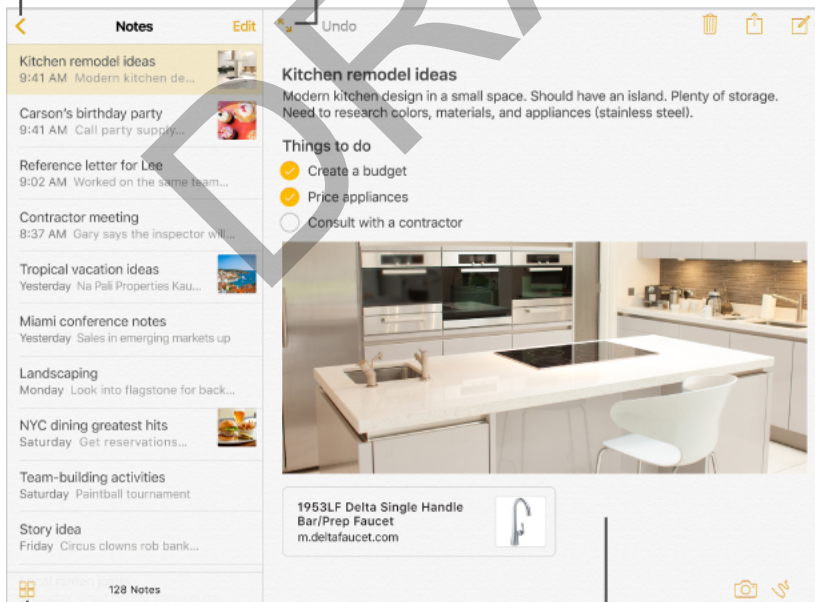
Notes Edit

Undo

Kitchen remodel ideas
9:41 AM Modern kitchen de...

Carson's birthday party
9:41 AM Call party supply...

Reference letter for Lee
9:02 AM Worked on the same team...

Contractor meeting
8:37 AM Gary says the inspector will...

Tropical vacation ideas
Yesterday Na Pali Properties Kau...

Miami conference notes
Yesterday Sales in emerging markets up

Landscaping
Monday Look into flagstone for back...

NYC dining greatest hits
Saturday Get reservations...

Team-building activities
Saturday Paintball tournament

Story idea
Friday Circus clowns rob bank...

128 Notes

Kitchen remodel ideas

Modern kitchen design in a small space. Should have an island. Plenty of storage. Need to research colors, materials, and appliances (stainless steel).

Things to do

Create a budget

Price appliances

Consult with a contractor

1953LF Delta Single Handle Bar/Prep Faucet
m.deltafaucet.com

DRAFT